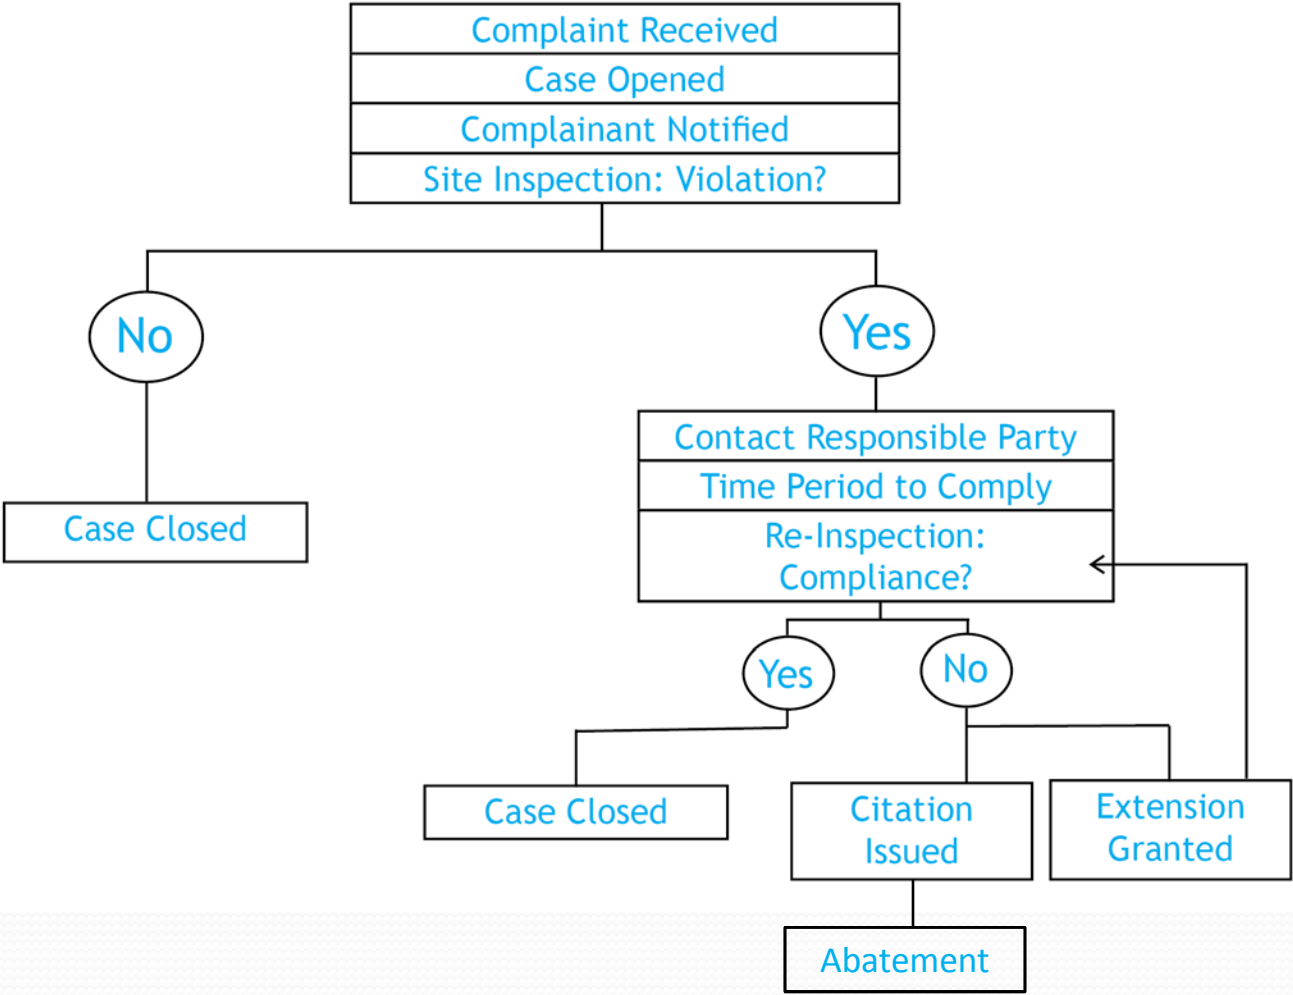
Complaint Received
Case Opened
Complainant Notified
Site Inspection: Violation?

No

Yes

Case Closed

Contact Responsible Party
Time Period to Comply
Re-Inspection: Compliance?

Yes

No

Case Closed

Citation Issued

Extension Granted

Abatement